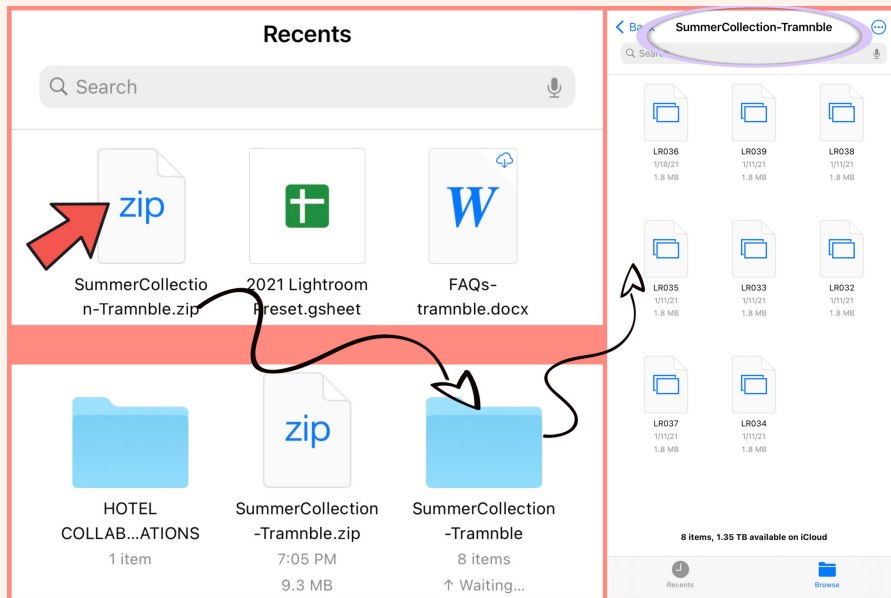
Recents

Search

zip

SummerCollection-Tramnble.zip

2021 Lightroom Preset.gsheet

W

FAQs-tramnble.docx

HOTEL COLLAB...ATIONS
1 item

zip

SummerCollection-Tramnble.zip
7:05 PM
9.3 MB

SummerCollection-Tramnble
8 items
↑ Waiting...

< Back SummerCollection-Tramnble

Search

LR036
1/18/21
1.8 MB

LR039
1/11/21
1.8 MB

LR038
1/11/21
1.8 MB

LR035
1/11/21
1.8 MB

LR033
1/11/21
1.8 MB

LR032
1/11/21
1.8 MB

LR037
1/11/21
1.8 MB

LR034
1/11/21
1.8 MB

8 items, 1.35 TB available on iCloud

Recents

Browse